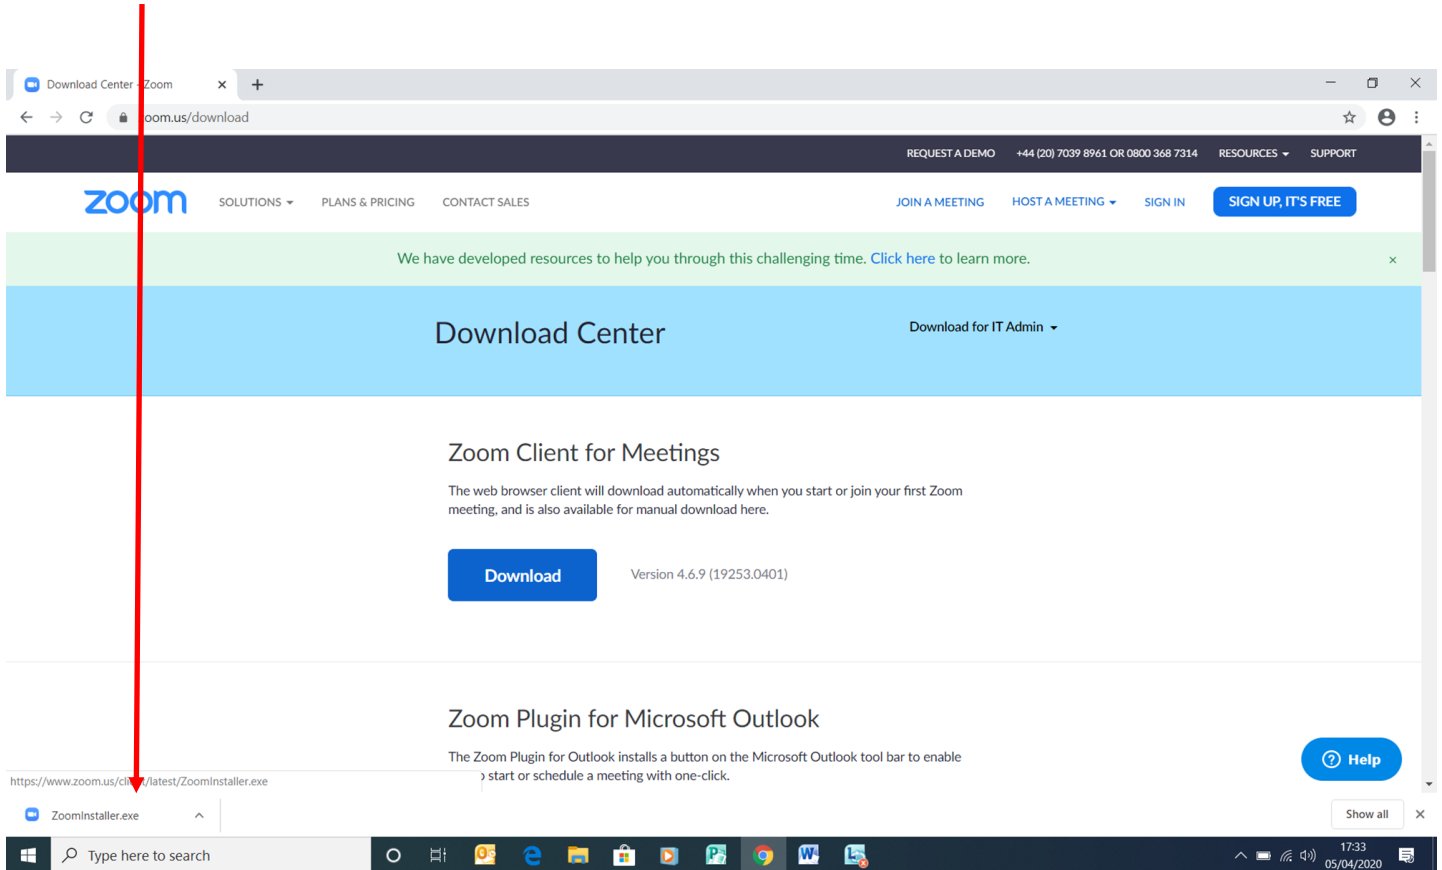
Download Center - Zoom ×

+

oom.us/download

REQUEST A DEMO +44 (20) 7039 8961 OR 0800 368 7314 RESOURCES SUPPORT

zoom SOLUTIONS PLANS & PRICING CONTACT SALES JOIN A MEETING HOST A MEETING SIGN IN SIGN UP, IT'S FREE

We have developed resources to help you through this challenging time. Click here to learn more. ×

Download Center

Download for IT Admin

Zoom Client for Meetings

The web browser client will download automatically when you start or join your first Zoom meeting, and is also available for manual download here.

Download

Version 4.6.9 (19253.0401)

Zoom Plugin for Microsoft Outlook

The Zoom Plugin for Outlook installs a button on the Microsoft Outlook tool bar to enable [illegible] start or schedule a meeting with one-click.

Help

https://www.zoom.us/cl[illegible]/latest/ZoomInstaller.exe

ZoomInstaller.exe

Show all ×

Type here to search

17:33
05/04/2020